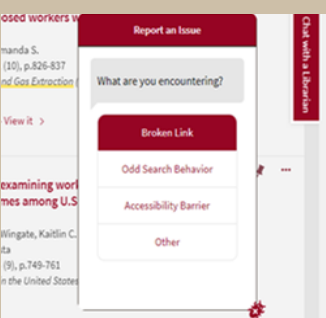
osed workers w

manda S.
(10), p.826-837
nd Gas Extraction

View it >

examining work
mes among U.S

Wingate, Kaitlin C.
ita
(9), p.749-761
n the United States

Report an Issue

What are you encountering?

Broken Link

Odd Search Behavior

Accessibility Barrier

Other

Chat with a Librarian